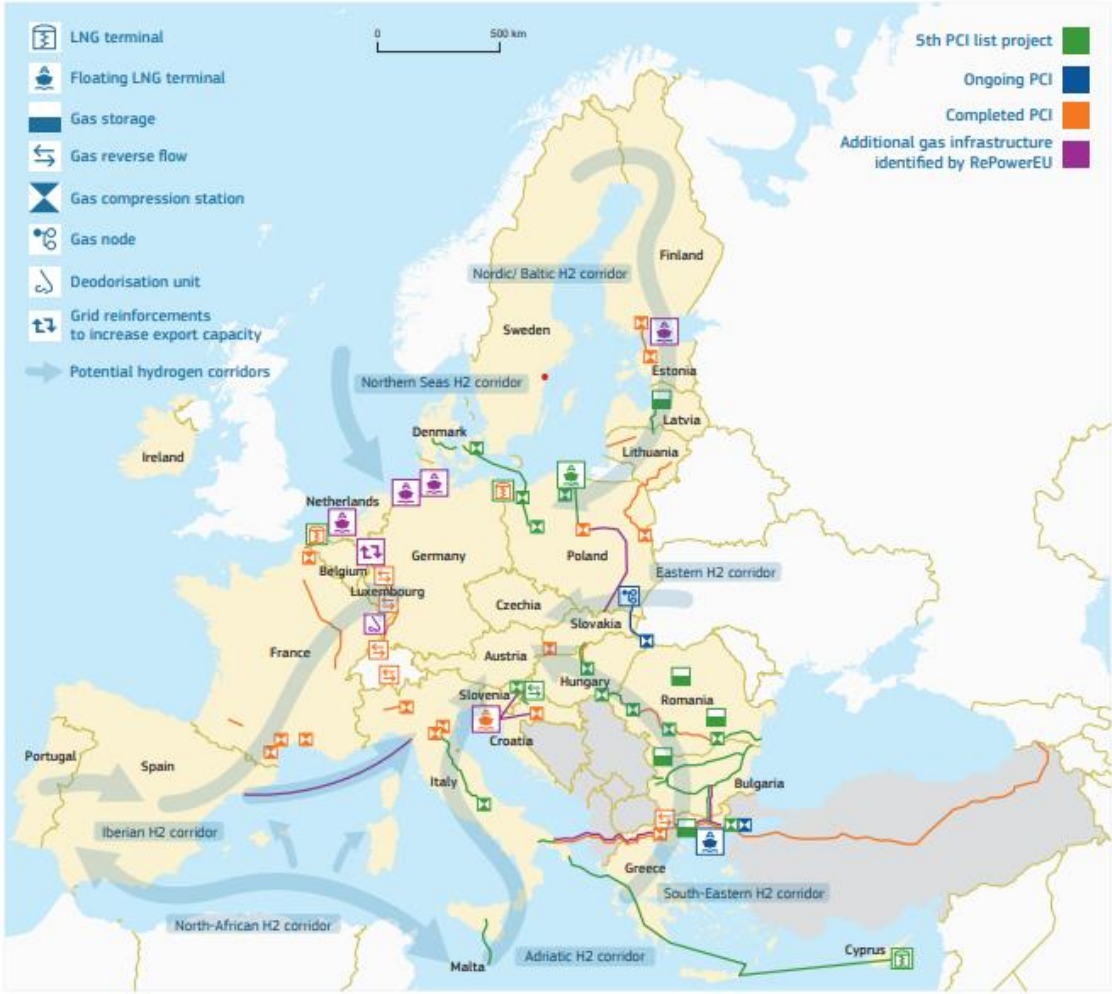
LNG terminal
Floating LNG terminal
Gas storage
Gas reverse flow
Gas compression station
Gas node
Deodorisation unit
Grid reinforcements to increase export capacity
Potential hydrogen corridors

0 500 km

5th PCI list project
Ongoing PCI
Completed PCI
Additional gas infrastructure identified by RePowerEU

Finland
Nordic/ Baltic H2 corridor
Sweden
Estonia
Northern Seas H2 corridor
Latvia
Denmark
Lithuania
Ireland
Netherlands
Germany
Poland
Belgium
Eastern H2 corridor
Luxembourg
Czechia
Slovakia
France
Austria
Hungary
Romania
Slovenia
Croatia
Portugal
Spain
Italy
Bulgaria
Iberian H2 corridor
Greece
South-Eastern H2 corridor
North-African H2 corridor
Malta
Adriatic H2 corridor
Cyprus